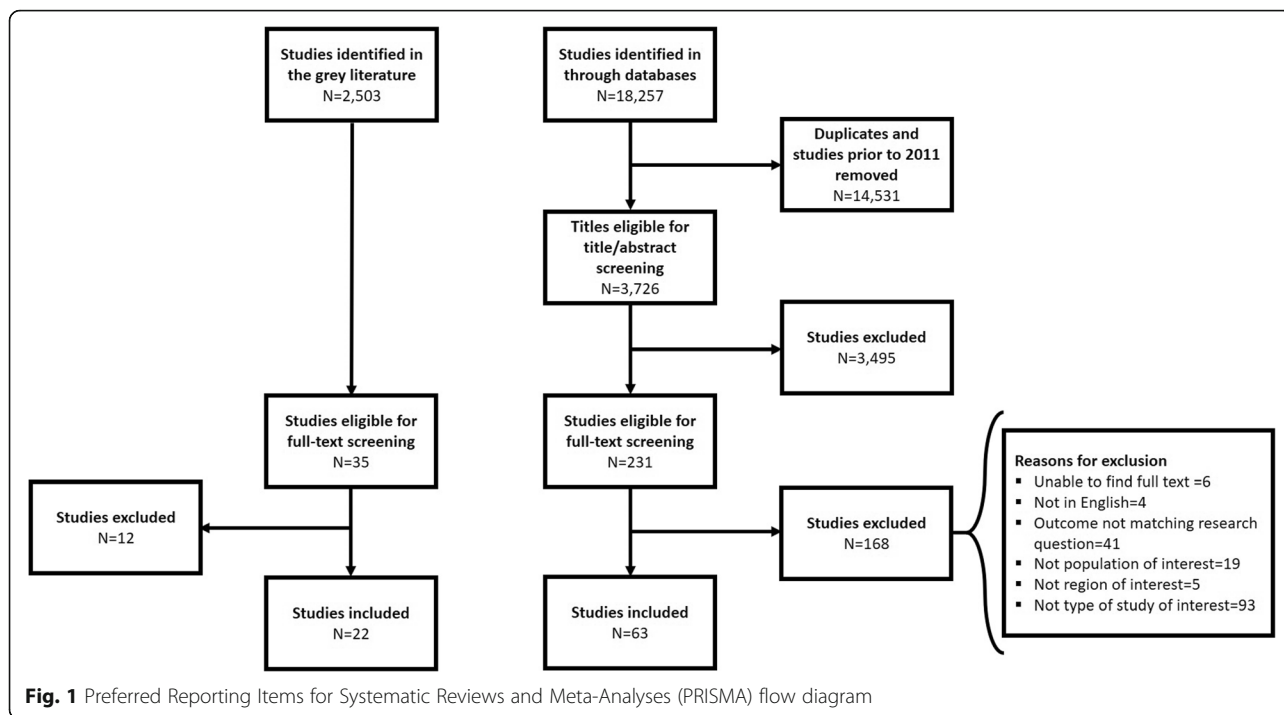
Studies identified in the grey literature
N=2,503

Studies identified in through databases
N=18,257

Duplicates and studies prior to 2011 removed
N=14,531

Titles eligible for title/abstract screening
N=3,726

Studies excluded
N=3,495

Studies eligible for full-text screening
N=35

Studies eligible for full-text screening
N=231

Studies excluded
N=12

Studies excluded
N=168

Reasons for exclusion
▪ Unable to find full text =6
▪ Not in English=4
▪ Outcome not matching research question=41
▪ Not population of interest=19
▪ Not region of interest=5
▪ Not type of study of interest=93

Studies included
N=22

Studies included
N=63

Fig. 1 Preferred Reporting Items for Systematic Reviews and Meta-Analyses (PRISMA) flow diagram